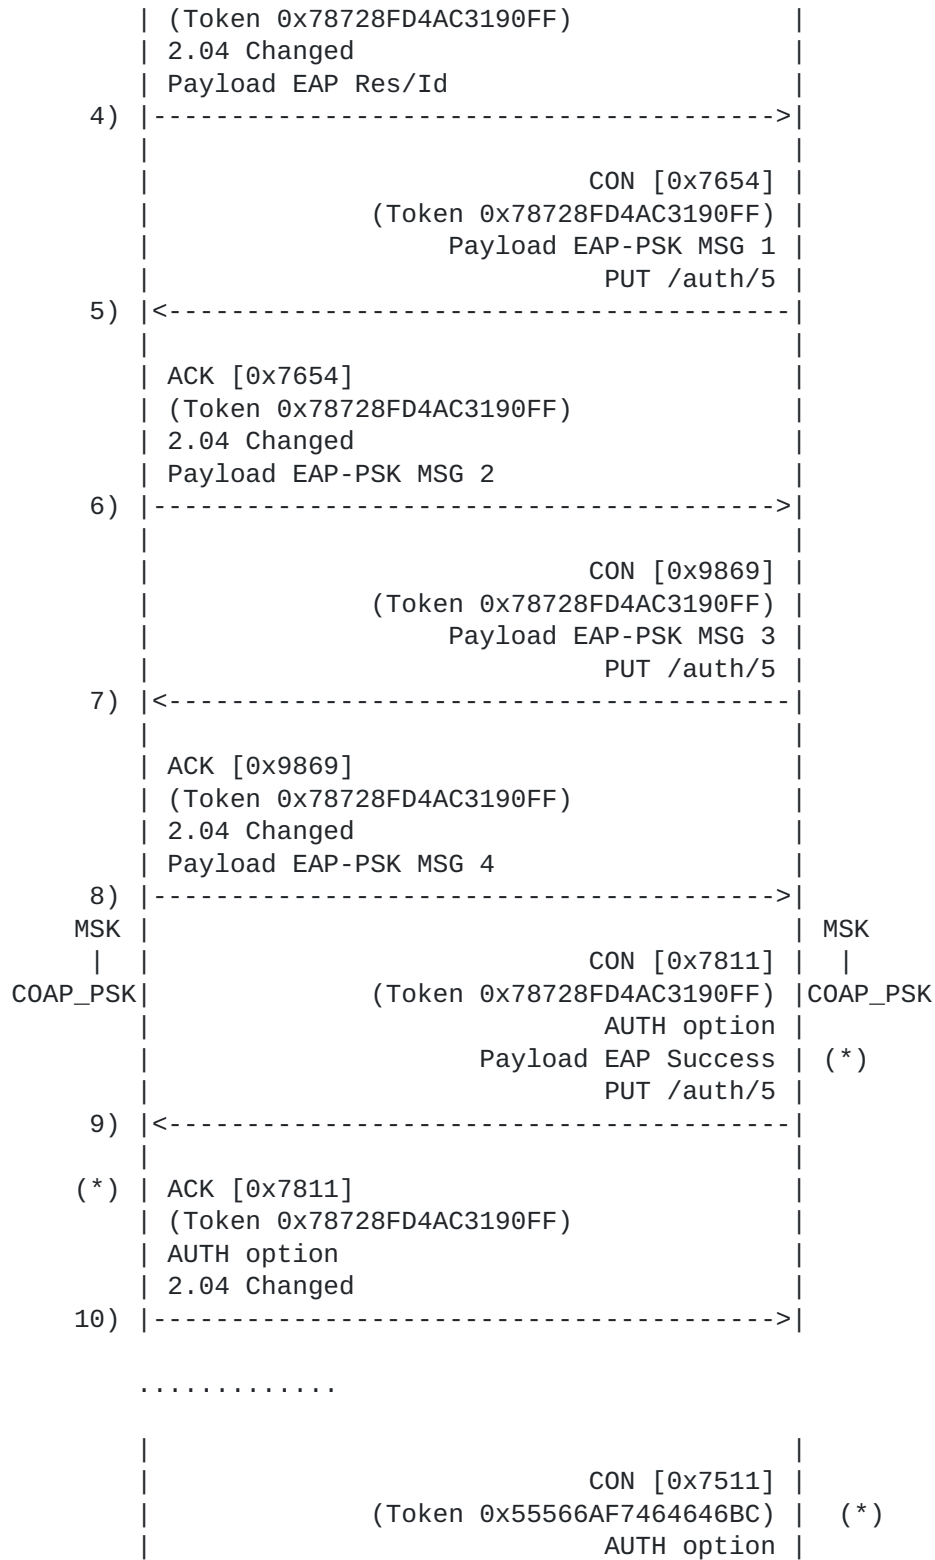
| (Token 0x78728FD4AC3190FF) |
| 2.04 Changed |
| Payload EAP Res/Id |
4) |------------------------------------------>|
| |
| CON [0x7654] |
| (Token 0x78728FD4AC3190FF) |
| Payload EAP-PSK MSG 1 |
| PUT /auth/5 |
5) |<------------------------------------------|
| |
| ACK [0x7654] |
| (Token 0x78728FD4AC3190FF) |
| 2.04 Changed |
| Payload EAP-PSK MSG 2 |
6) |------------------------------------------>|
| |
| CON [0x9869] |
| (Token 0x78728FD4AC3190FF) |
| Payload EAP-PSK MSG 3 |
| PUT /auth/5 |
7) |<------------------------------------------|
| |
| ACK [0x9869] |
| (Token 0x78728FD4AC3190FF) |
| 2.04 Changed |
| Payload EAP-PSK MSG 4 |
8) |------------------------------------------>|
MSK | | MSK
| | CON [0x7811] | |
COAP_PSK| (Token 0x78728FD4AC3190FF) |COAP_PSK
| AUTH option |
| Payload EAP Success | (*)
| PUT /auth/5 |
9) |<------------------------------------------|
| |
(*) | ACK [0x7811] |
| (Token 0x78728FD4AC3190FF) |
| AUTH option |
| 2.04 Changed |
10) |------------------------------------------>|

............

| |
| CON [0x7511] |
| (Token 0x55566AF7464646BC) | (*)
| AUTH option |